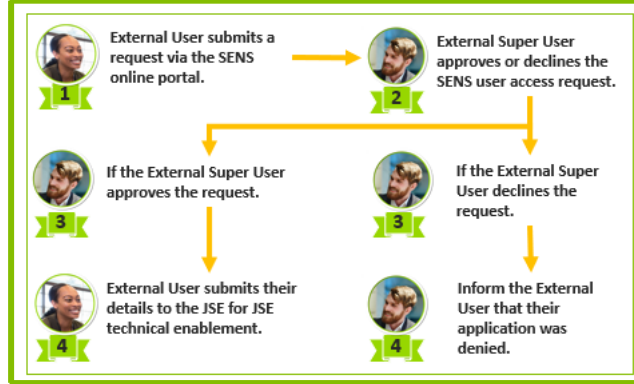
1
External User submits a request via the SENS online portal.

2
External Super User approves or declines the SENS user access request.

3
If the External Super User approves the request.

3
If the External Super User declines the request.

4
External User submits their details to the JSE for JSE technical enablement.

4
Inform the External User that their application was denied.